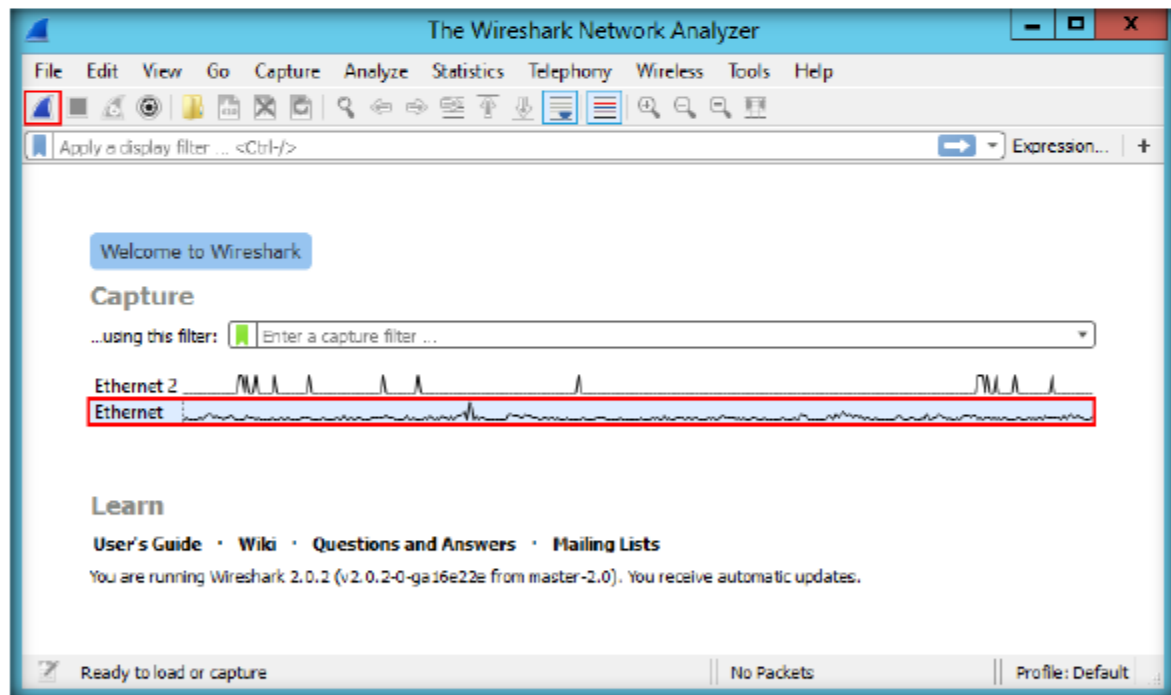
The Wireshark Network Analyzer

File Edit View Go Capture Analyze Statistics Telephony Wireless Tools Help

Apply a display filter ... <Ctrl-/>

Expression... +

Welcome to Wireshark

Capture

...using this filter: Enter a capture filter ...

Ethernet 2

Ethernet

Learn

User's Guide · Wiki · Questions and Answers · Mailing Lists

You are running Wireshark 2.0.2 (v2.0.2-0-ga16e22e from master-2.0). You receive automatic updates.

Ready to load or capture

No Packets

Profile: Default